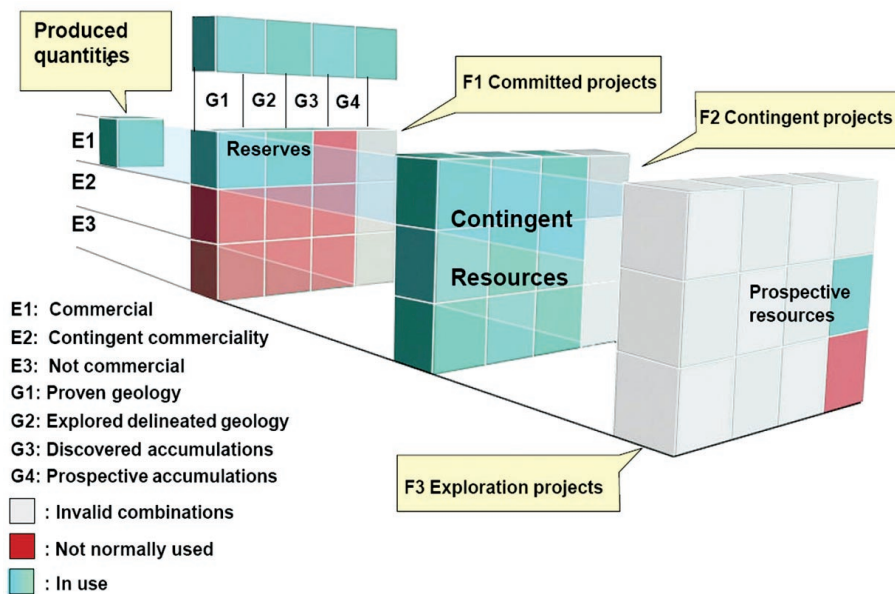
Produced quantities

G1 G2 G3 G4

F1 Committed projects

F2 Contingent projects

E1

E2

E3

Reserves

Contingent

Resources

Prospective resources

E1: Commercial
E2: Contingent commerciality
E3: Not commercial
G1: Proven geology
G2: Explored delineated geology
G3: Discovered accumulations
G4: Prospective accumulations
: Invalid combinations
: Not normally used
: In use

F3 Exploration projects